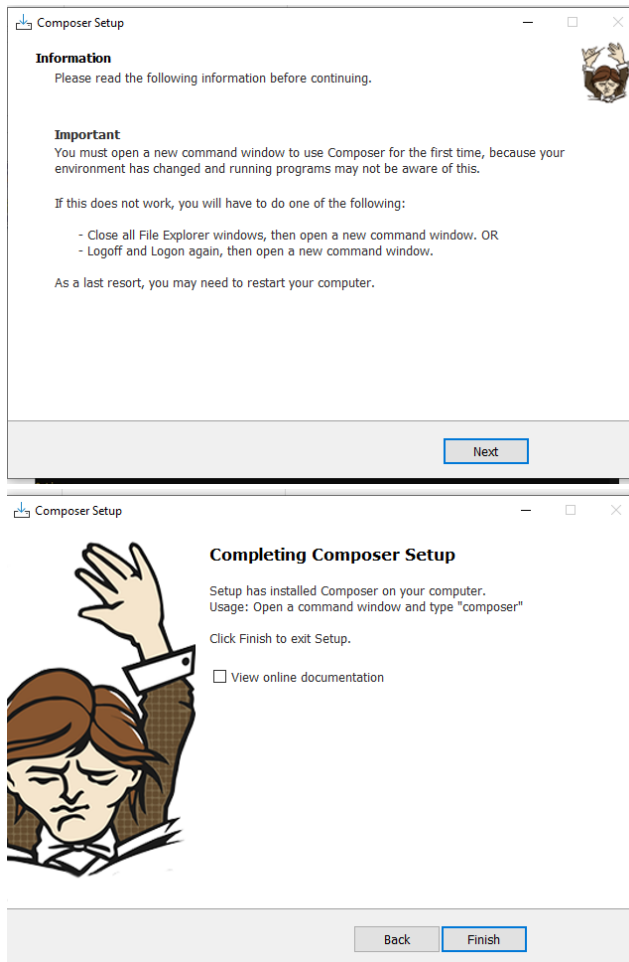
Composer Setup

Information
Please read the following information before continuing.

Important
You must open a new command window to use Composer for the first time, because your environment has changed and running programs may not be aware of this.

If this does not work, you will have to do one of the following:

- Close all File Explorer windows, then open a new command window. OR
- Logoff and Logon again, then open a new command window.

As a last resort, you may need to restart your computer.

Next

Composer Setup

Completing Composer Setup

Setup has installed Composer on your computer.
Usage: Open a command window and type "composer"

Click Finish to exit Setup.

View online documentation

Back Finish